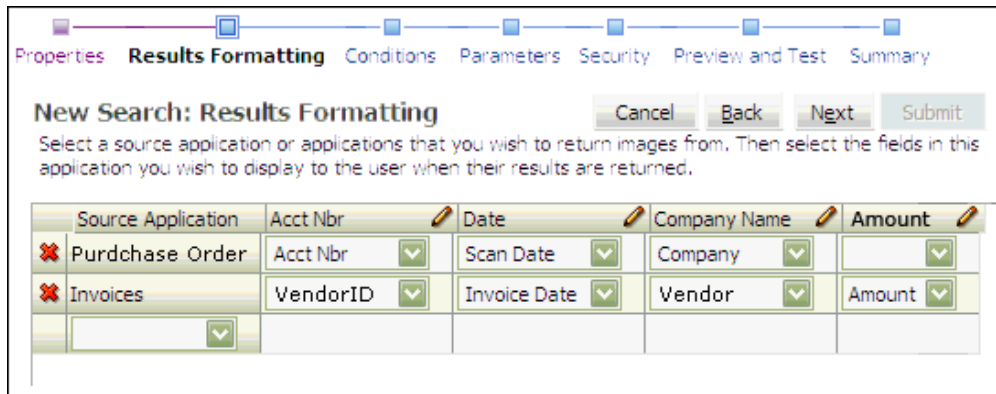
Properties Results Formatting Conditions Parameters Security Preview and Test Summary

New Search: Results Formatting

Cancel Back Next Submit

Select a source application or applications that you wish to return images from. Then select the fields in this application you wish to display to the user when their results are returned.

| | Source Application | Acct Nbr | Date | Company Name | Amount |
|---|---|---|---|---|---|
| | Purdchase Order | Acct Nbr | Scan Date | Company | |
| | Invoices | VendorID | Invoice Date | Vendor | Amount |
| | | | | | |